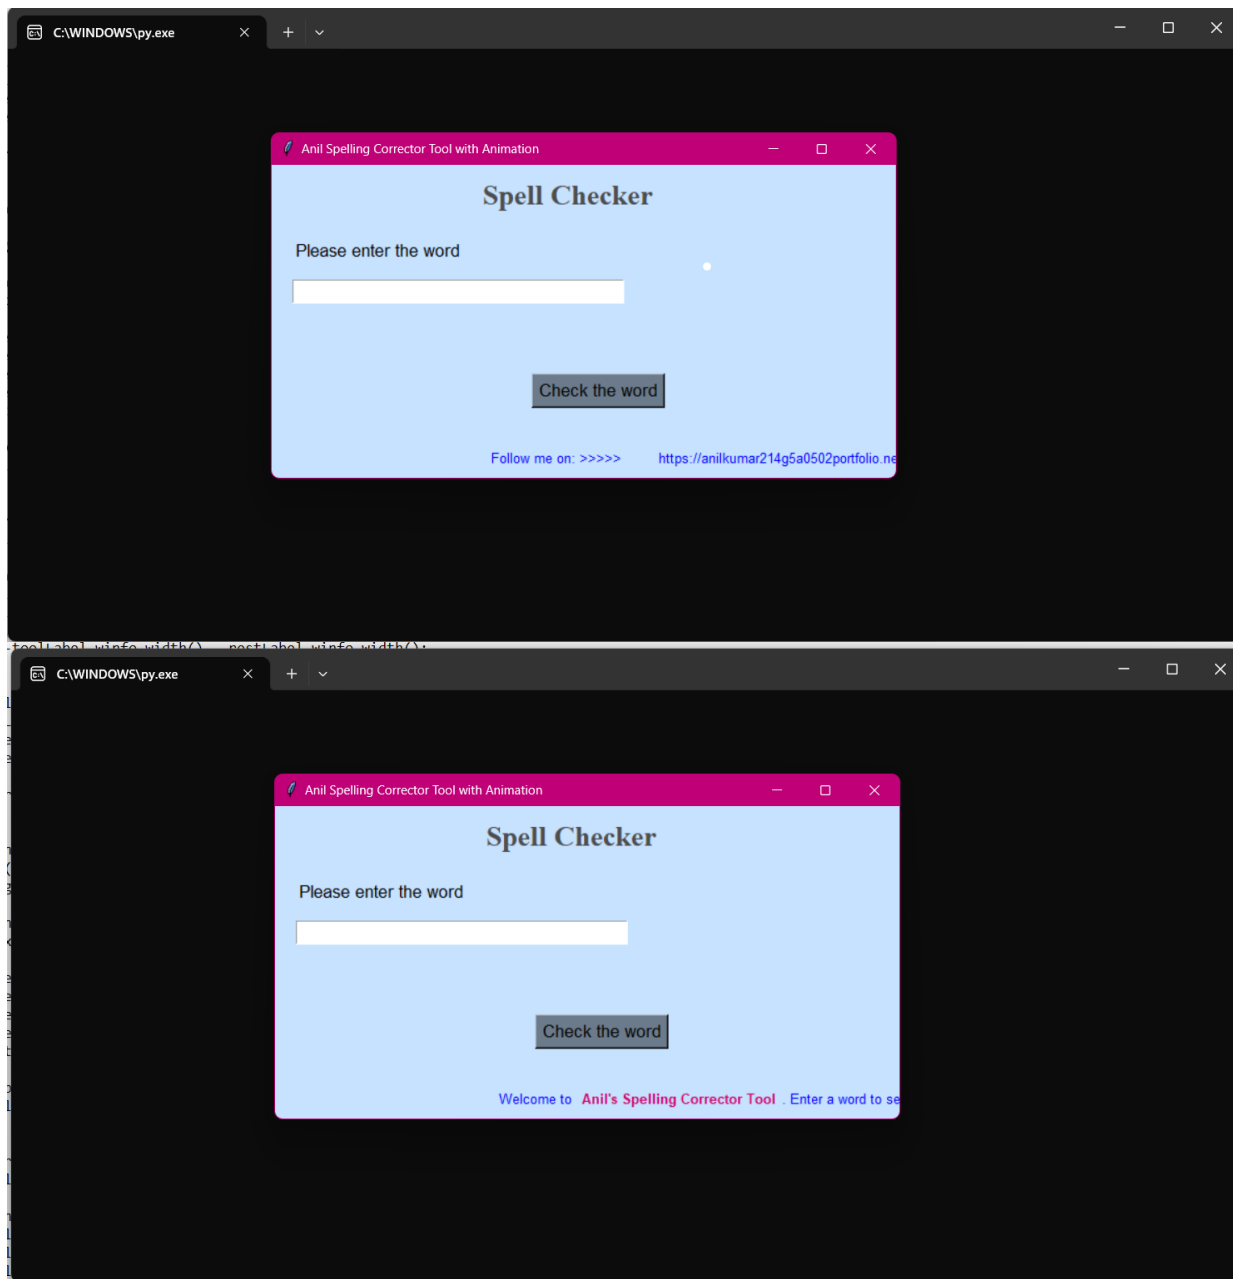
C:\WINDOWS\py.exe

Anil Spelling Corrector Tool with Animation

Spell Checker

Please enter the word

Check the word

Follow me on: >>>>>     https://anilkumar214g5a0502portfolio.ne

toolLabel.winfo_width() - postLabel.winfo_width();

C:\WINDOWS\py.exe

Anil Spelling Corrector Tool with Animation

Spell Checker

Please enter the word

Check the word

Welcome to  Anil's Spelling Corrector Tool . Enter a word to se